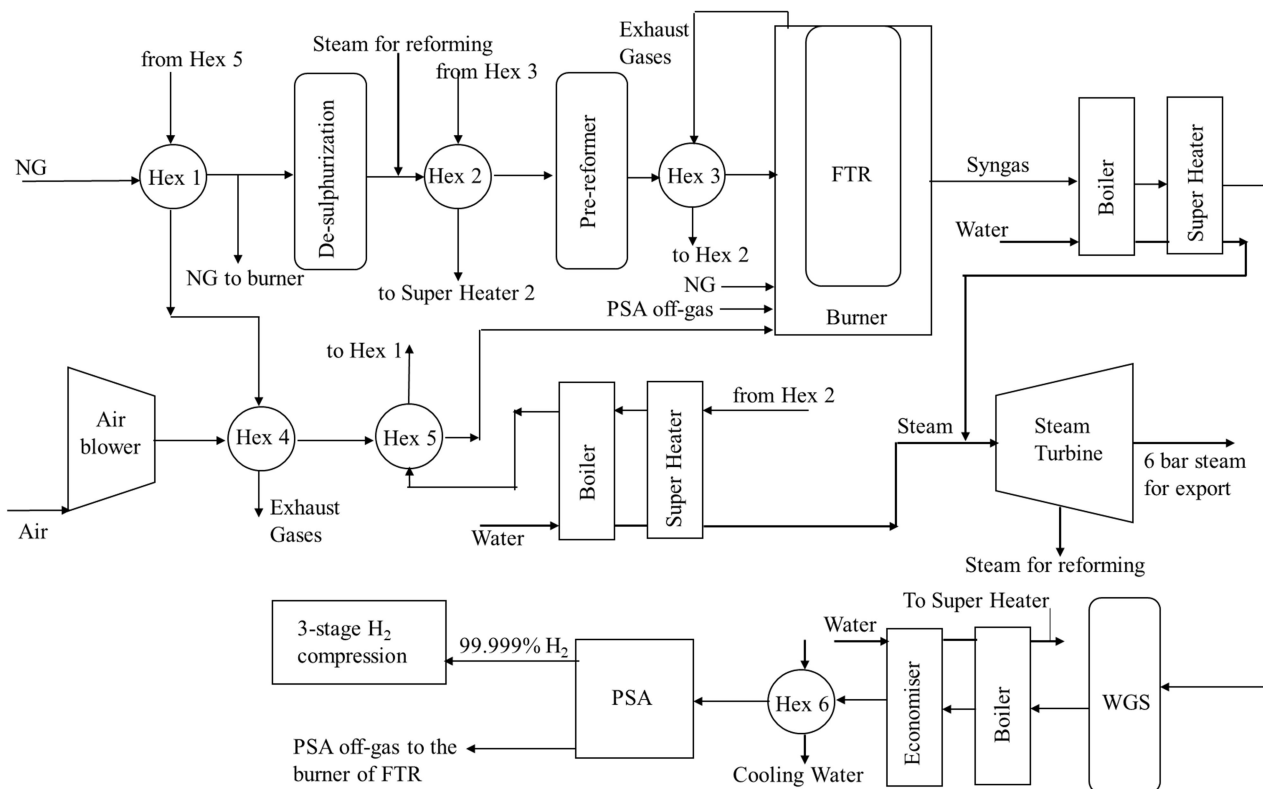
from Hex 5

Steam for reforming

from Hex 3

Exhaust Gases

NG

Hex 1

De-sulphurization

Hex 2

Pre-reformer

Hex 3

FTR

Syngas

Boiler

Super Heater

Water

to Hex 2

NG to burner

to Super Heater 2

NG

PSA off-gas

Burner

to Hex 1

from Hex 2

Air blower

Hex 4

Hex 5

Boiler

Super Heater

Steam

Steam Turbine

6 bar steam for export

Air

Exhaust Gases

Water

Steam for reforming

3-stage $H_2$ compression

99.999% $H_2$

PSA

Water

To Super Heater

Hex 6

Economiser

Boiler

WGS

PSA off-gas to the burner of FTR

Cooling Water